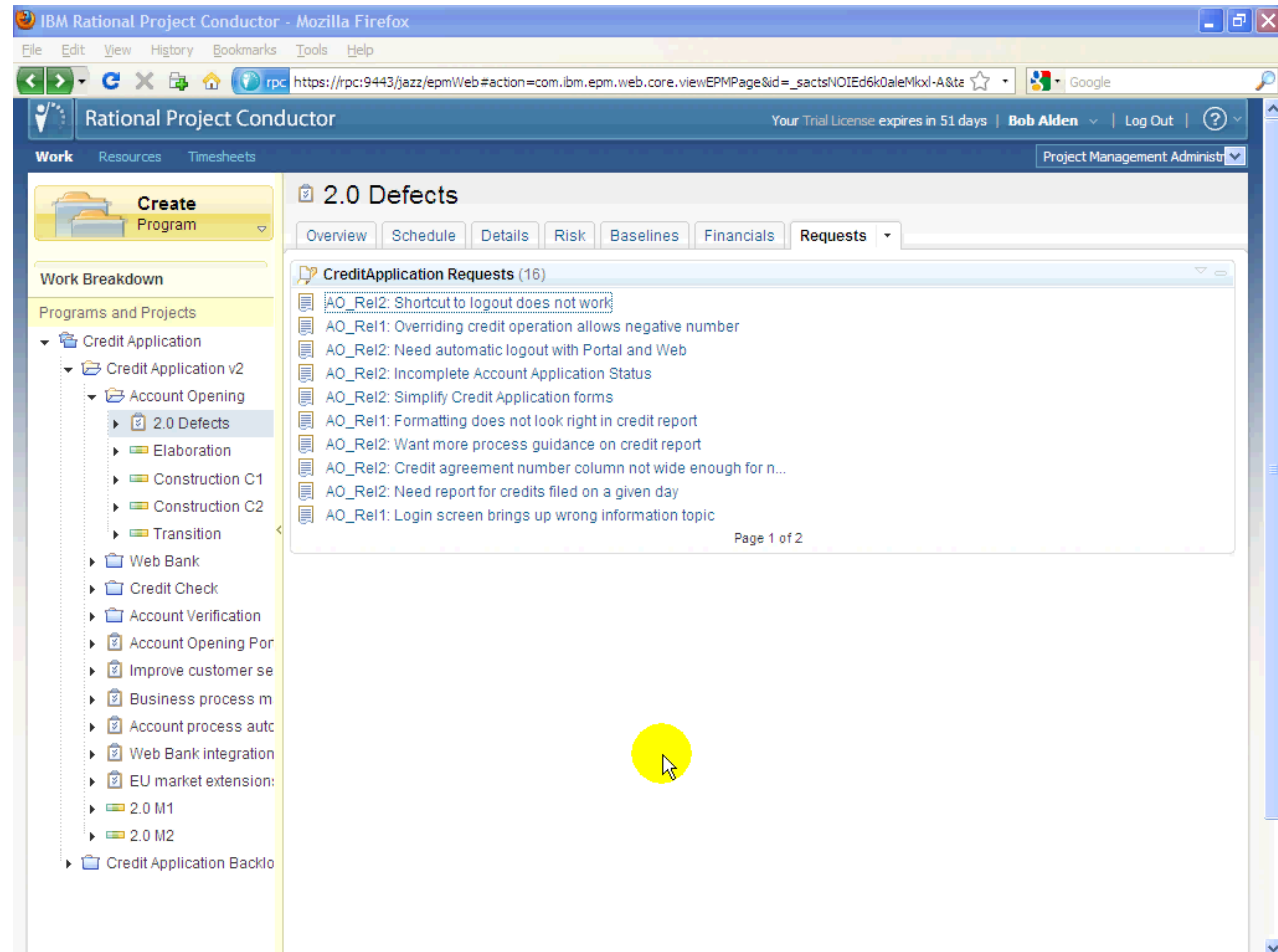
IBM Rational Project Conductor - Mozilla Firefox

File Edit View History Bookmarks Tools Help

rpc https://rpc:9443/jazz/epmWeb#action=com.ibm.epm.web.core.viewEPMPage&id=_sactsNOIEd6k0aleMkxl-A&ta

Google

Rational Project Conductor

Your Trial License expires in 51 days | Bob Alden | Log Out | ?

Work Resources Timesheets

Project Management Administr

Create
Program

Work Breakdown

Programs and Projects

Credit Application
Credit Application v2
Account Opening
2.0 Defects
Elaboration
Construction C1
Construction C2
Transition
Web Bank
Credit Check
Account Verification
Account Opening Por
Improve customer se
Business process m
Account process autc
Web Bank integration
EU market extension:
2.0 M1
2.0 M2
Credit Application Backlo

2.0 Defects

Overview Schedule Details Risk Baselines Financials Requests

CreditApplication Requests (16)

AO_Rel2: Shortcut to logout does not work
AO_Rel1: Overriding credit operation allows negative number
AO_Rel2: Need automatic logout with Portal and Web
AO_Rel2: Incomplete Account Application Status
AO_Rel2: Simplify Credit Application forms
AO_Rel1: Formatting does not look right in credit report
AO_Rel2: Want more process guidance on credit report
AO_Rel2: Credit agreement number column not wide enough for n...
AO_Rel2: Need report for credits filed on a given day
AO_Rel1: Login screen brings up wrong information topic

Page 1 of 2